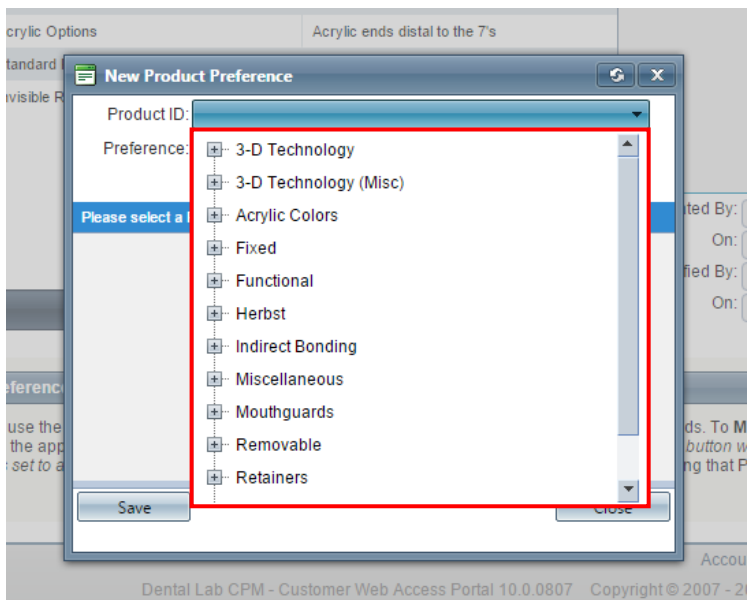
crylic Options

Acrylic ends distal to the 7's

tandard

visible R

New Product Preference

Product ID:

Preference:

3-D Technology

3-D Technology (Misc)

Acrylic Colors

Fixed

Functional

Herbst

Indirect Bonding

Miscellaneous

Mouthguards

Removable

Retainers

Please select a

ted By:

On:

fied By:

On:

eferenc

use the

the app

set to a

ds. To M

button w

ng that P

Save

Close

Accou

Dental Lab CPM - Customer Web Access Portal 10.0.0807 Copyright © 2007 - 2